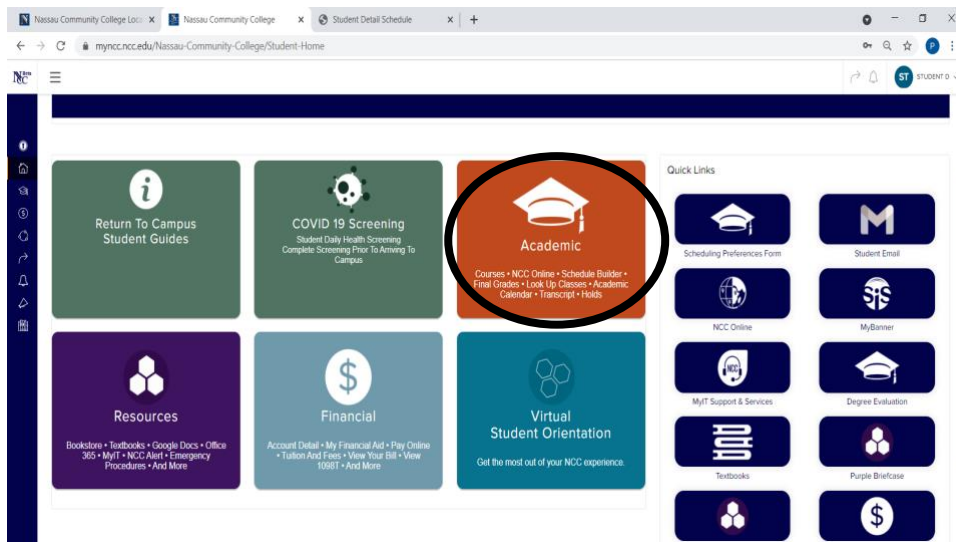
Nassau Community College Loc ×
Nassau Community College ×
Student Detail Schedule ×
+

myncc.ncc.edu/Nassau-Community-College/Student-Home

NCC

ST STUDENT D

Return To Campus Student Guides

COVID 19 Screening
Student Daily Health Screening Complete Screening Prior To Arriving To Campus

Academic
Courses • NCC Online • Schedule Builder • Final Grades • Look Up Classes • Academic Calendar • Transcript • Holds

Resources
Bookstore • Textbooks • Google Docs • Office 365 • MyIT • NCC Alert • Emergency Procedures • And More

Financial
Account Detail • My Financial Aid • Pay Online • Tuition And Fees • View Your Bill • View 1098T • And More

Virtual Student Orientation
Get the most out of your NCC experience.

Quick Links

Scheduling Preferences Form

Student Email

NCC Online

MyBanner

MyIT Support & Services

Degree Evaluation

Textbooks

Purple Briefcase